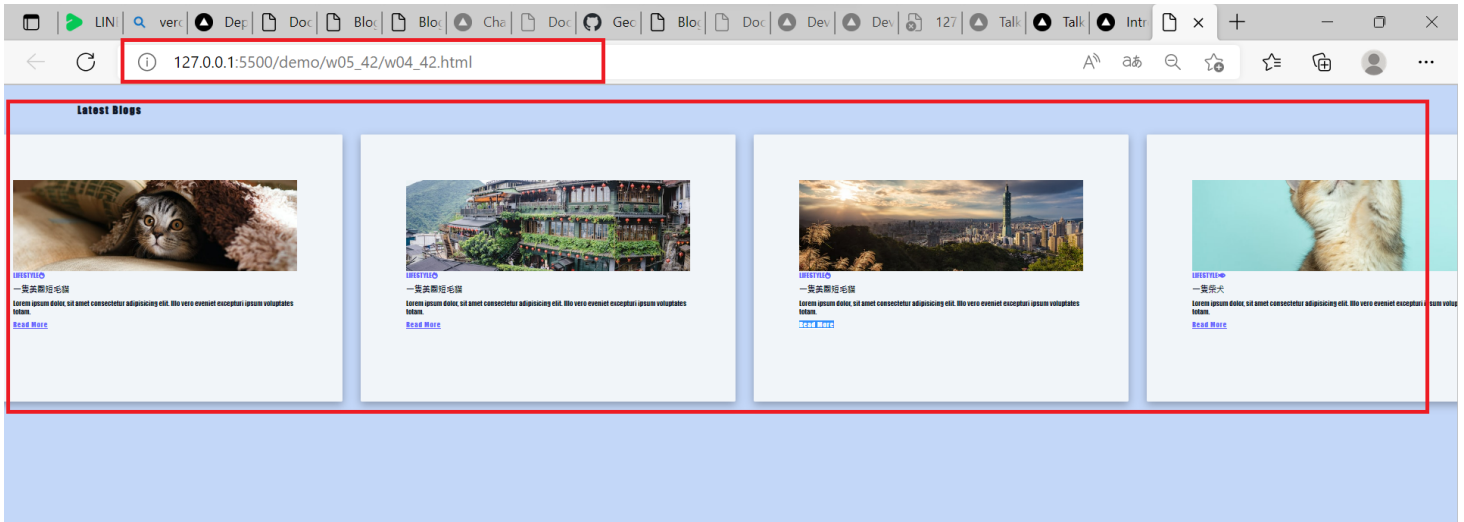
LINI ver Dep Doc Blog Blog Cha Doc Gec Blog Doc Dev Dev 127 Talk Talk Intr

127.0.0.1:5500/demo/w05_42/w04_42.html

Latest Blogs

LIFESTYLE
一隻美麗短毛貓
Lorem ipsum dolor, sit amet consectetur adipisicing elit. Illo vero eveniet excepturi ipsum voluptates totam.
Read More

LIFESTYLE
一隻美麗短毛貓
Lorem ipsum dolor, sit amet consectetur adipisicing elit. Illo vero eveniet excepturi ipsum voluptates totam.
Read More

LIFESTYLE
一隻美麗短毛貓
Lorem ipsum dolor, sit amet consectetur adipisicing elit. Illo vero eveniet excepturi ipsum voluptates totam.
Read More

LIFESTYLE
一隻柴犬
Lorem ipsum dolor, sit amet consectetur adipisicing elit. Illo vero eveniet excepturi ipsum voluptates totam.
Read More